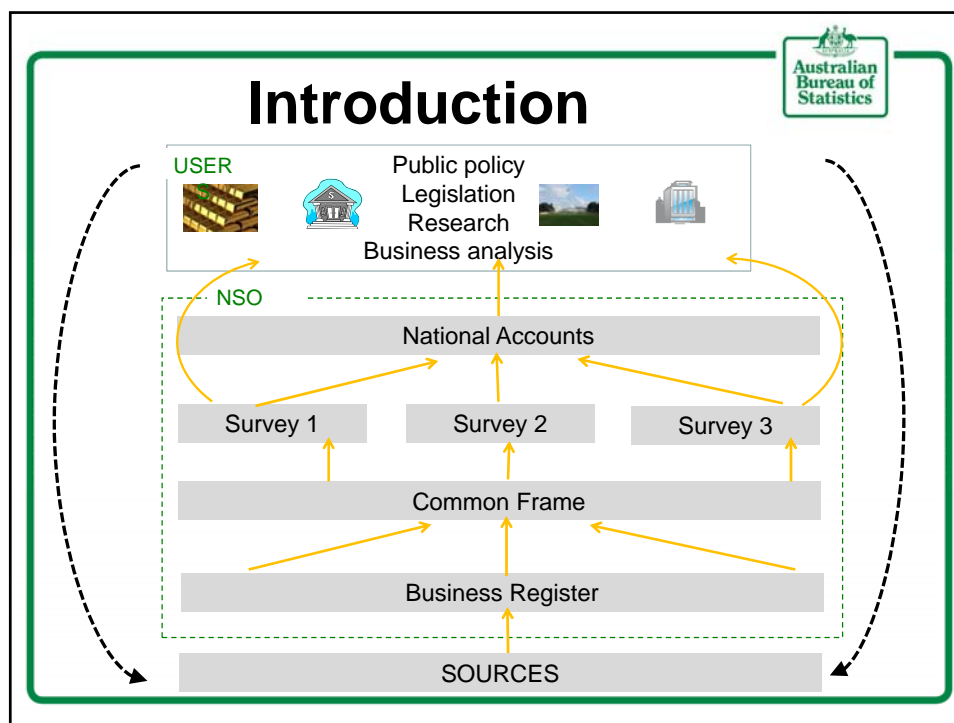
Introduction

Australian Bureau of Statistics

USERS

Public policy
Legislation
Research
Business analysis

NSO

National Accounts

Survey 1

Survey 2

Survey 3

Common Frame

Business Register

SOURCES